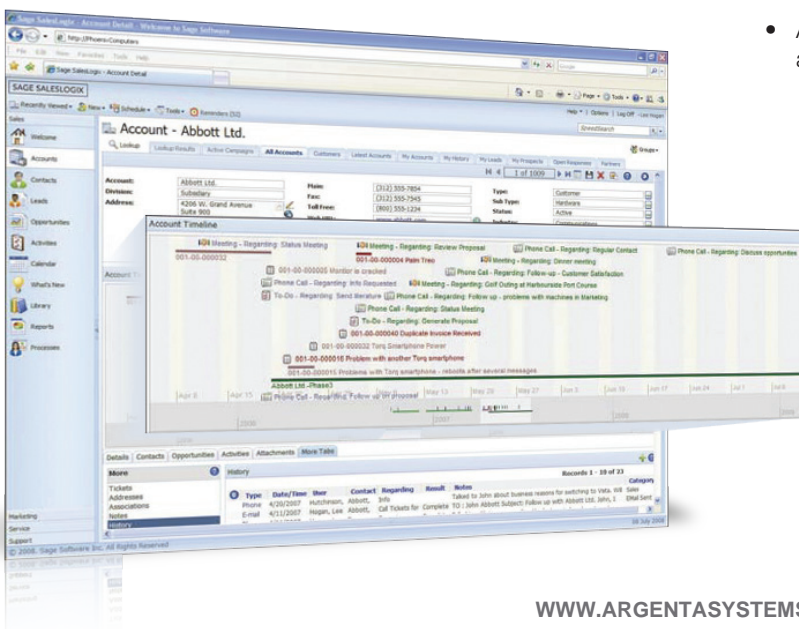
Sage SalesLogix - Account Detail - Welcome to Sage Software

http://Phoenix/Computers

File Edit View Favorites Tools Help

Sage SalesLogix - Account Detail

SAGE SALESLOGIX

Recently Viewed New Schedule Tools Reminders (53)

Help | Options | Log Off

Sales

Welcome

Accounts

Contacts

Leads

Opportunities

Activities

Calendar

What's New

Library

Reports

Processes

Account - Abbott Ltd.

Lookup Lookup Results Active Campaigns All Accounts Customers Latest Accounts My Accounts My History My Leads My Prospects Open Responses Partners

1 of 1009

Account: Abbott Ltd.

Division: Subsidiary

Address: 4206 W. Grand Avenue Suite 900

Main: (312) 555-7854

Fax: (312) 555-7545

Toll Free: (800) 555-1234

Type: Customer

Sub Type: Hardware

Status: Active

Account Timeline

Meeting - Regarding: Status Meeting

001-00-000032

Meeting - Regarding: Review Proposal

001-00-000004 Palm Treo

Phone Call - Regarding: Regular Contact

Meeting - Regarding: Dinner meeting

Phone Call - Regarding: Discuss opportunities

001-00-000005 Monitor is cracked

Phone Call - Regarding: Follow-up - Customer Satisfaction

Phone Call - Regarding: Info Requested

Meeting - Regarding: Golf Outing at Harbourside Port Course

To-Do - Regarding: Send literature

Phone Call - Regarding: Follow up - problems with machines in Marketing

Phone Call - Regarding: Status Meeting

To-Do - Regarding: Generate Proposal

001-00-000040 Duplicate Invoice Received

001-00-000032 Torq Smartphone Power

001-00-000018 Problem with another Torq smartphone

001-00-000015 Problems with Torq smartphone - reboots after several messages

Abbott Ltd.-Phase3

Phone Call - Regarding: Follow up on proposal

Apr 8 Apr 15 May 13 May 20 May 27 Jun 3 Jun 10 Jun 17 Jun 24 Jul 1 Jul 8

2007

2008

Details Contacts Opportunities Activities Attachments More Tabs

More

Tickets

Addresses

Associations

Notes

History

History

Records 1 - 10 of 23

| Type | Date/Time | User | Contact | Regarding | Result | Notes | Category |
|---|---|---|---|---|---|---|---|
| Phone | 4/20/2007 | Hutchinson, | Abbott, | Info | | Talked to John about business reasons for switching to Vista. Will | Sale |
| E-mail | 4/11/2007 | Hogan, Lee | Abbott, | Call Tickets for | Complete | TO : John Abbott Subject: Follow up with Abbott Ltd. John, I | Email Sent |

Marketing

Service

Support

© 2008, Sage Software Inc. All Rights Reserved

08 July 2008

• A
a

WWW.ARGENTASYSTEMS